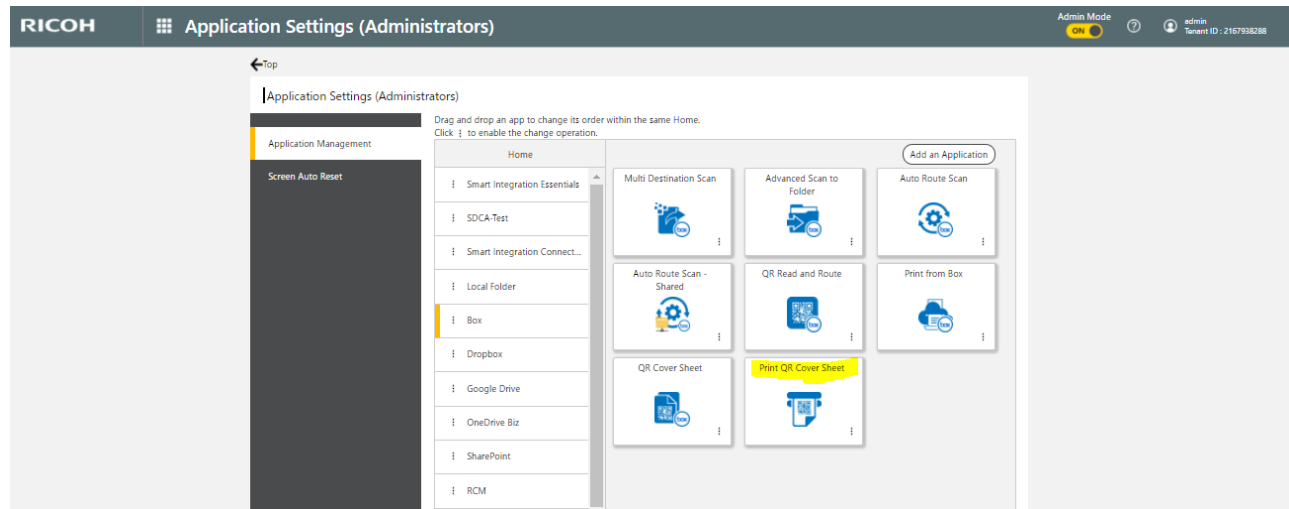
RICOH Application Settings (Administrators)

Admin Mode ON

admin
Tenant ID : 2167938288

Top

Application Settings (Administrators)

Application Management
Screen Auto Reset

Drag and drop an app to change its order within the same Home.
Click ⋮ to enable the change operation.

Home

Smart Integration Essentials
SDCA-Test
Smart Integration Connect...
Local Folder
Box
Dropbox
Google Drive
OneDrive Biz
SharePoint
RCM

Add an Application

Multi Destination Scan
Advanced Scan to Folder
Auto Route Scan
Auto Route Scan - Shared
QR Read and Route
Print from Box
QR Cover Sheet
Print QR Cover Sheet